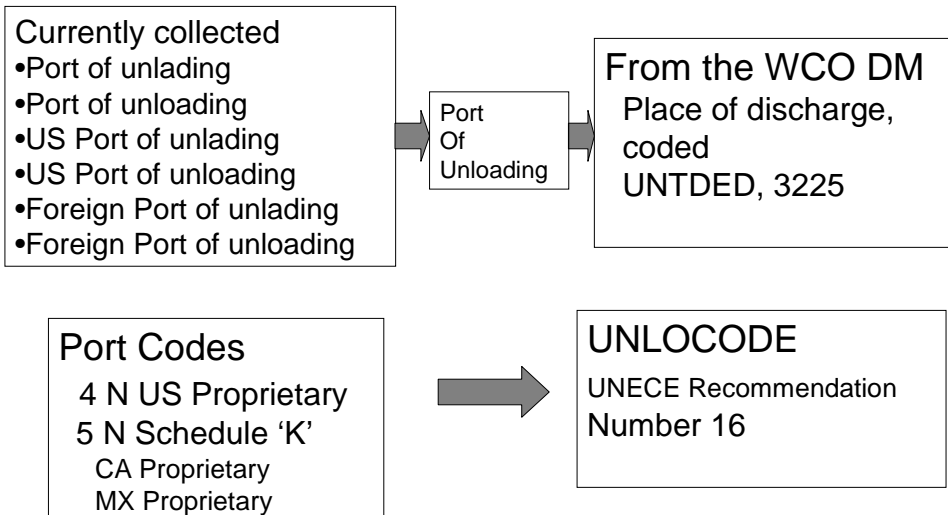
Currently collected
•Port of unlading
•Port of unloading
•US Port of unlading
•US Port of unloading
•Foreign Port of unlading
•Foreign Port of unloading

Port Of Unloading

From the WCO DM
Place of discharge, coded
UNTDED, 3225

Port Codes
4 N US Proprietary
5 N Schedule ‘K’
CA Proprietary
MX Proprietary

UNLOCODE
UNECE Recommendation
Number 16